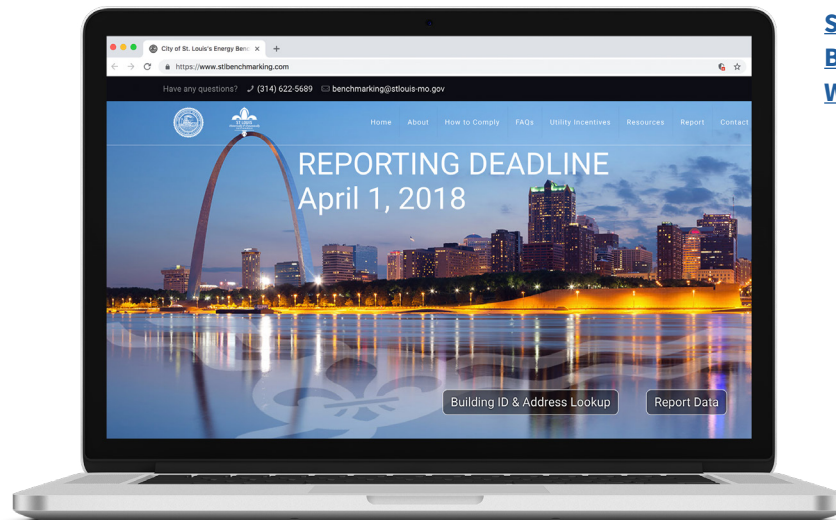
City of St. Louis's Energy Ben ×

https://www.stlbenchmarking.com

Have any questions? (314) 622-5689 benchmarking@stlouis-mo.gov

Home About How to Comply FAQs Utility Incentives Resources Report Contact

REPORTING DEADLINE
April 1, 2018

Building ID & Address Lookup

Report Data

S
B
W